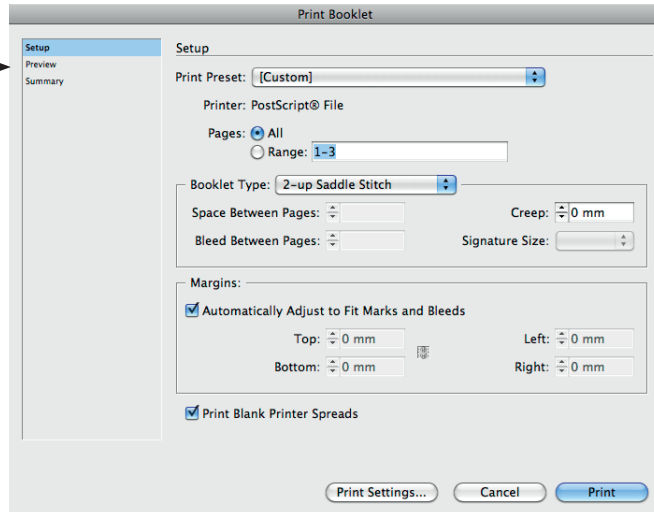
Print Booklet

Setup
Preview
Summary

Setup

Print Preset: [Custom]

Printer: PostScript® File

Pages: All
Range: 1-3

Booklet Type: 2-up Saddle Stitch

Space Between Pages:

Creep: 0 mm

Bleed Between Pages:

Signature Size:

Margins:

Automatically Adjust to Fit Marks and Bleeds

Top: 0 mm

Left: 0 mm

Bottom: 0 mm

Right: 0 mm

Print Blank Printer Spreads

Print Settings...

Cancel

Print